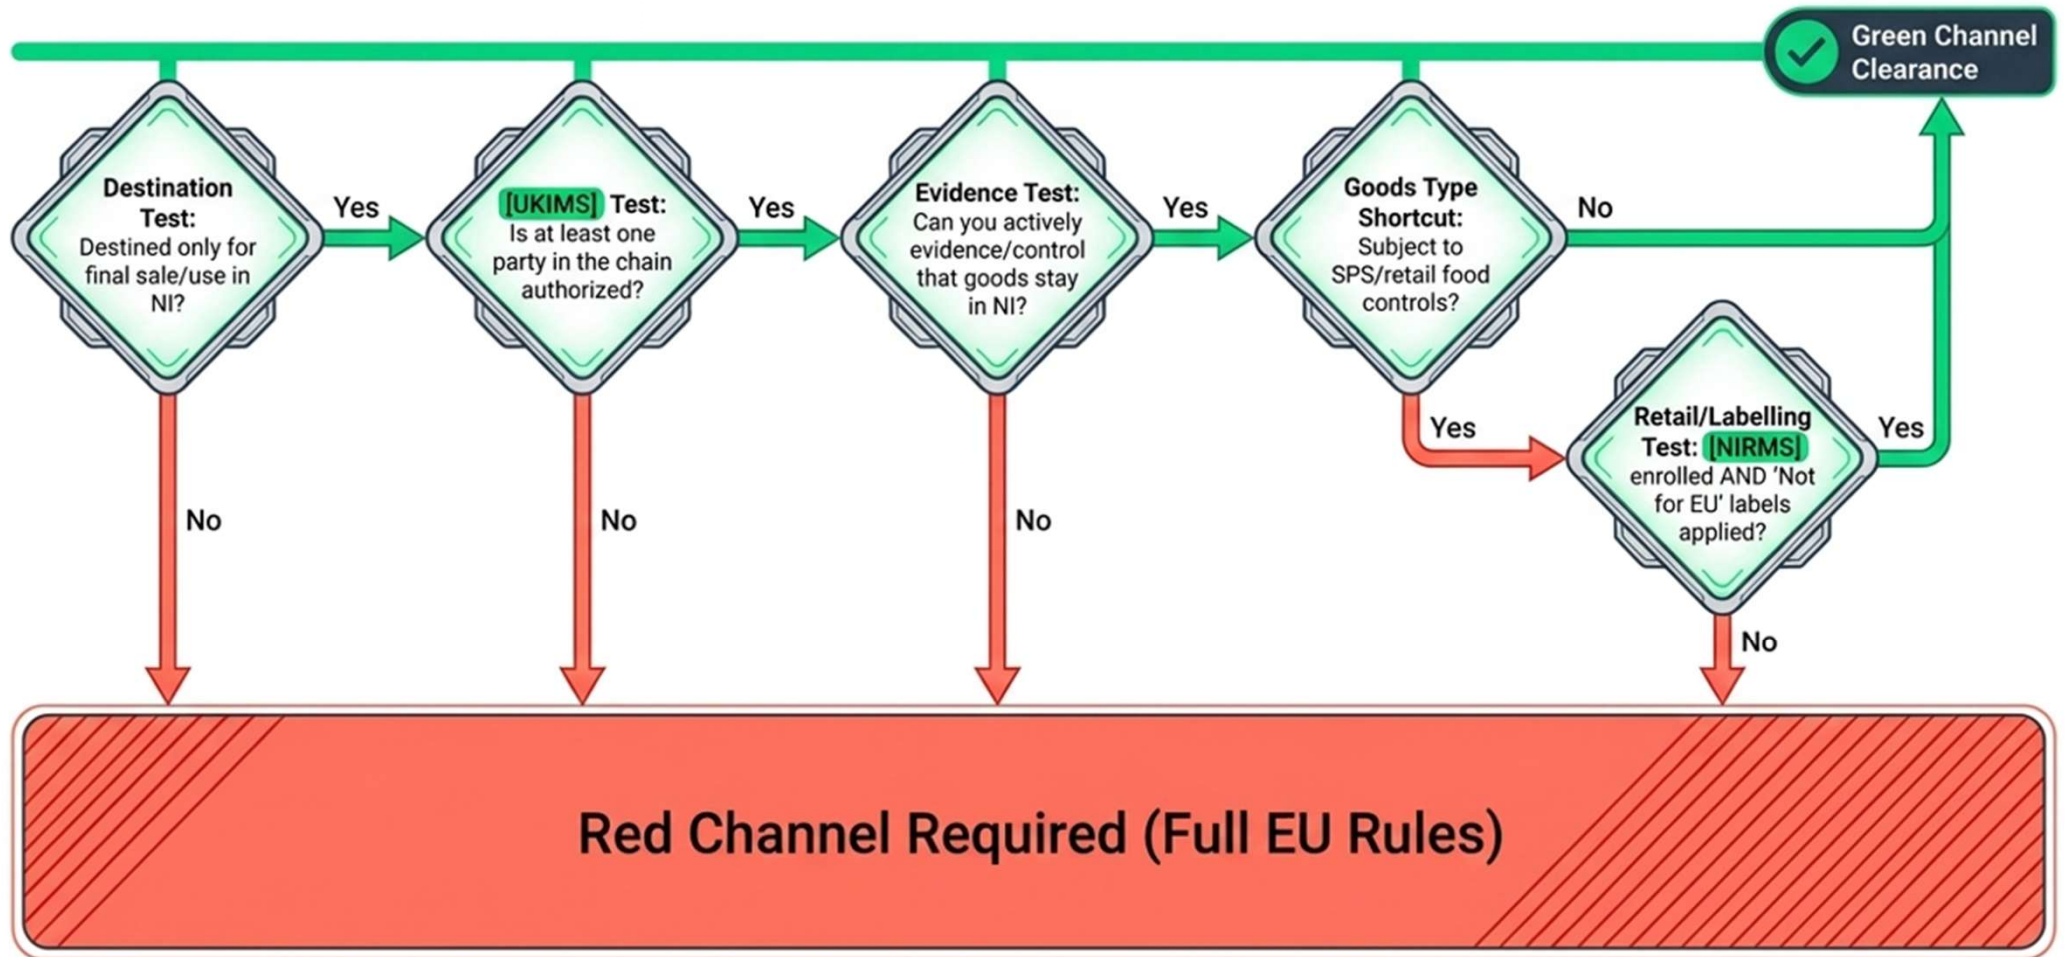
Green Channel Clearance

Destination Test: Destined only for final sale/use in NI?

Yes

[UKIMS] Test: Is at least one party in the chain authorized?

Yes

Evidence Test: Can you actively evidence/control that goods stay in NI?

Yes

Goods Type Shortcut: Subject to SPS/retail food controls?

No

Yes

Retail/Labelling Test: [NIRMS] enrolled AND 'Not for EU' labels applied?

Yes

No

No

No

No

Red Channel Required (Full EU Rules)